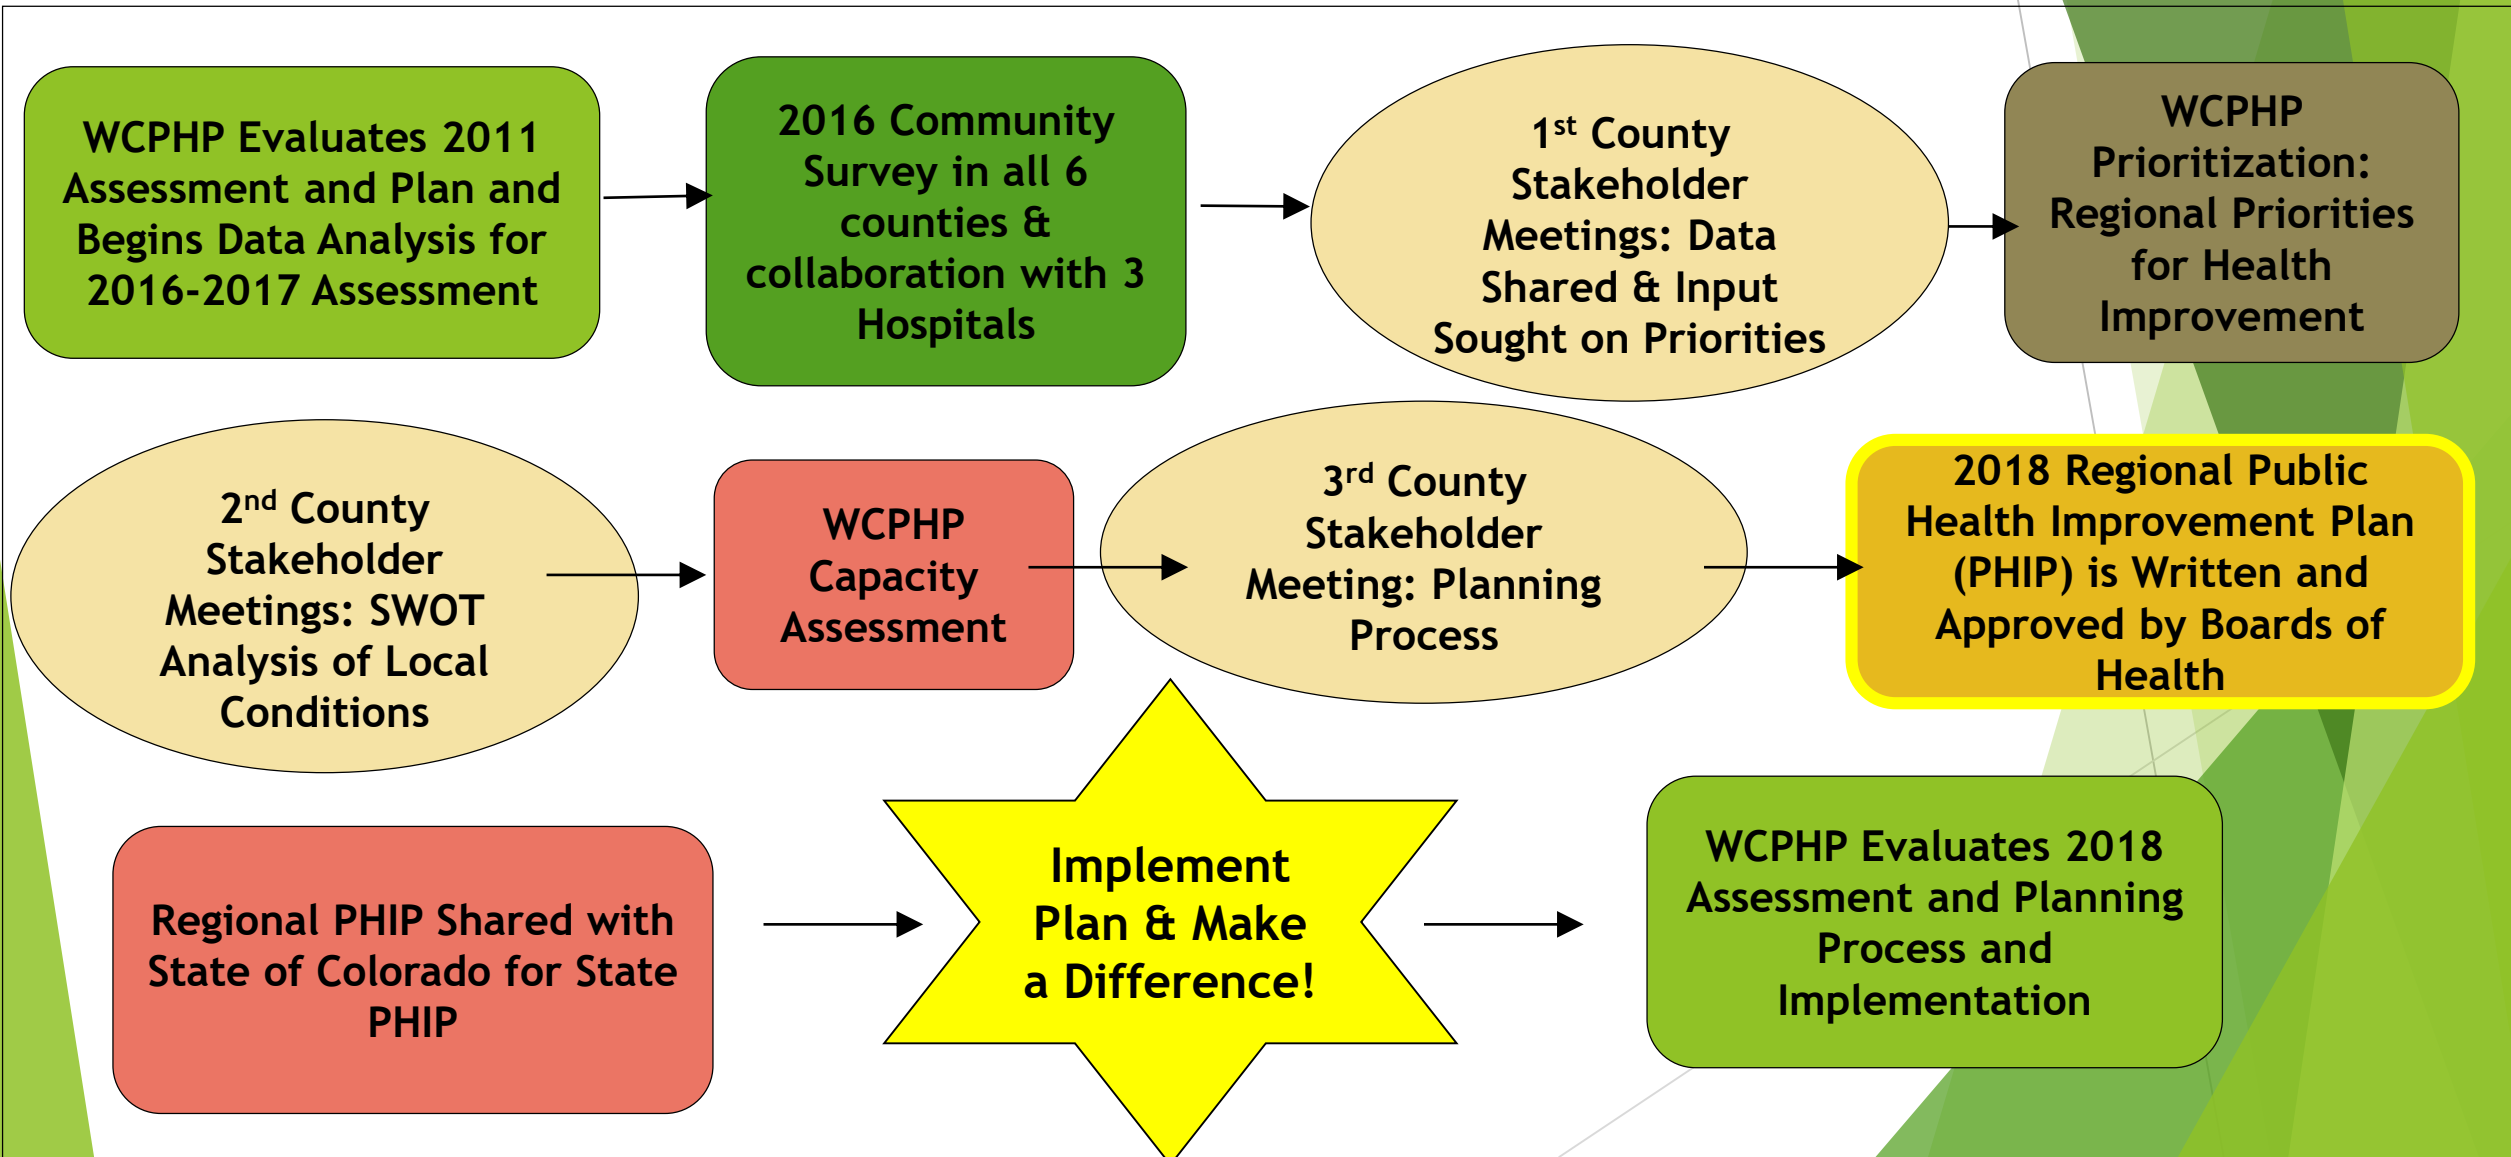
WCPHP Evaluates 2011 Assessment and Plan and Begins Data Analysis for 2016-2017 Assessment

2016 Community Survey in all 6 counties & collaboration with 3 Hospitals

1$^{st}$ County Stakeholder Meetings: Data Shared & Input Sought on Priorities

WCPHP Prioritization: Regional Priorities for Health Improvement

2$^{nd}$ County Stakeholder Meetings: SWOT Analysis of Local Conditions

WCPHP Capacity Assessment

3$^{rd}$ County Stakeholder Meeting: Planning Process

2018 Regional Public Health Improvement Plan (PHIP) is Written and Approved by Boards of Health

Regional PHIP Shared with State of Colorado for State PHIP

Implement Plan & Make a Difference!

WCPHP Evaluates 2018 Assessment and Planning Process and Implementation